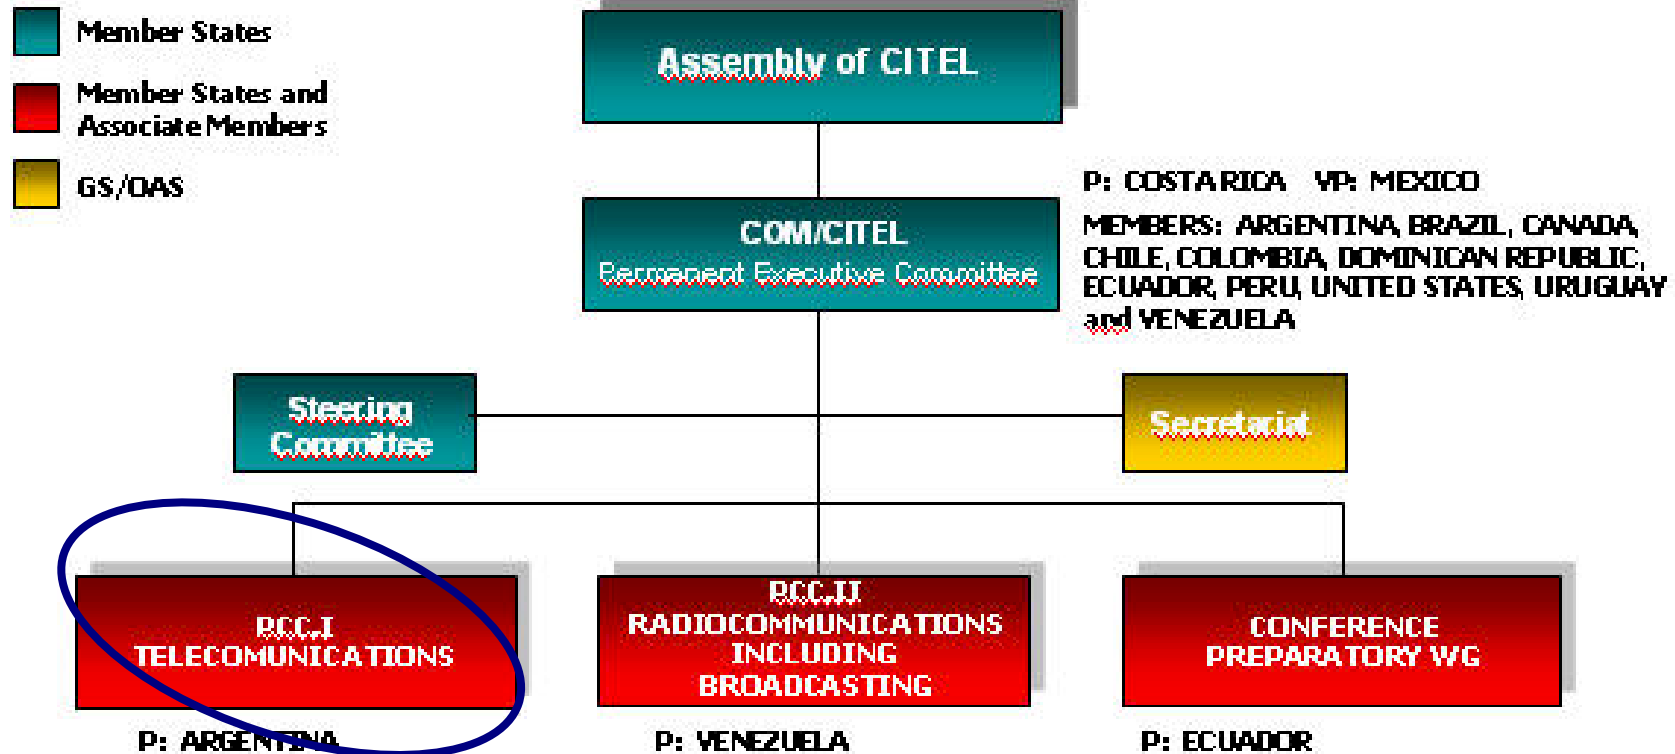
Member States

Member States and Associate Members

GS/OAS

Assembly of CITEL

COM/CITEL
Permanent Executive Committee

P: COSTA RICA VP: MEXICO

MEMBERS: ARGENTINA, BRAZIL, CANADA, CHILE, COLOMBIA, DOMINICAN REPUBLIC, ECUADOR, PERU, UNITED STATES, URUGUAY and VENEZUELA

Steering Committee

Secretariat

PCC.I
TELECOMUNICATIONS

P: ARGENTINA

PCC.II
RADIOCOMMUNICATIONS INCLUDING BROADCASTING

P: VENEZUELA

CONFERENCE PREPARATORY WG

P: ECUADOR